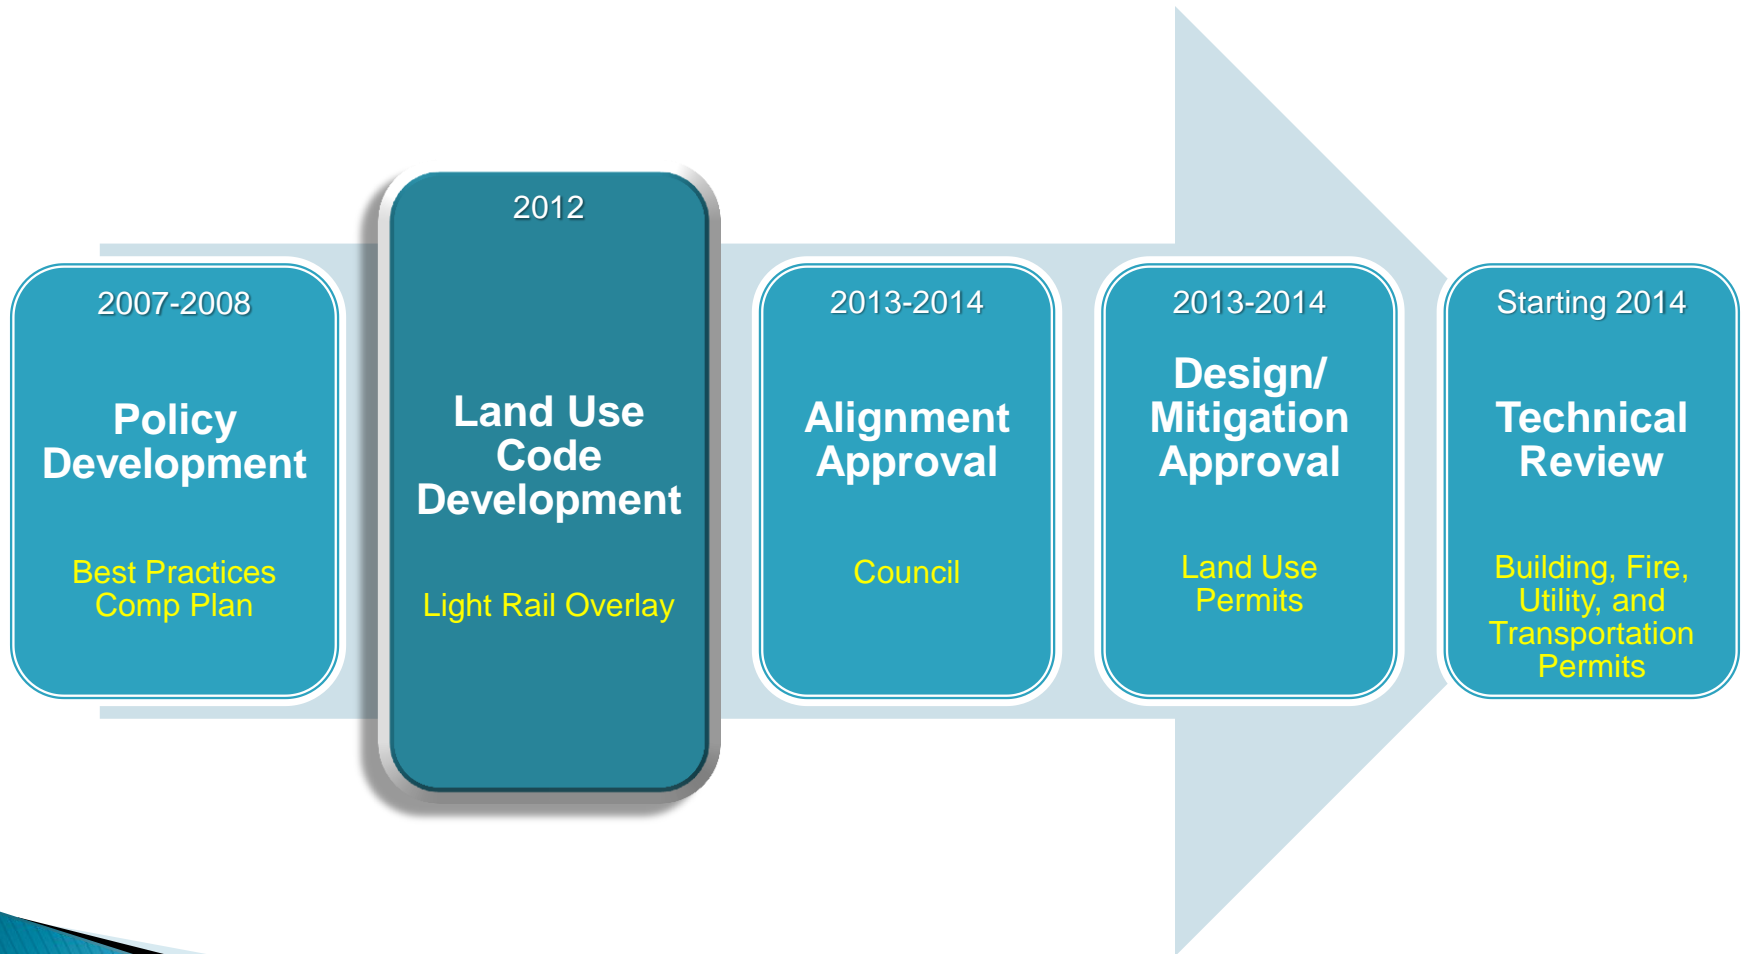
2007-2008

Policy Development

Best Practices Comp Plan

2012

Land Use Code Development

Light Rail Overlay

2013-2014

Alignment Approval

Council

2013-2014

Design/ Mitigation Approval

Land Use Permits

Starting 2014

Technical Review

Building, Fire, Utility, and Transportation Permits